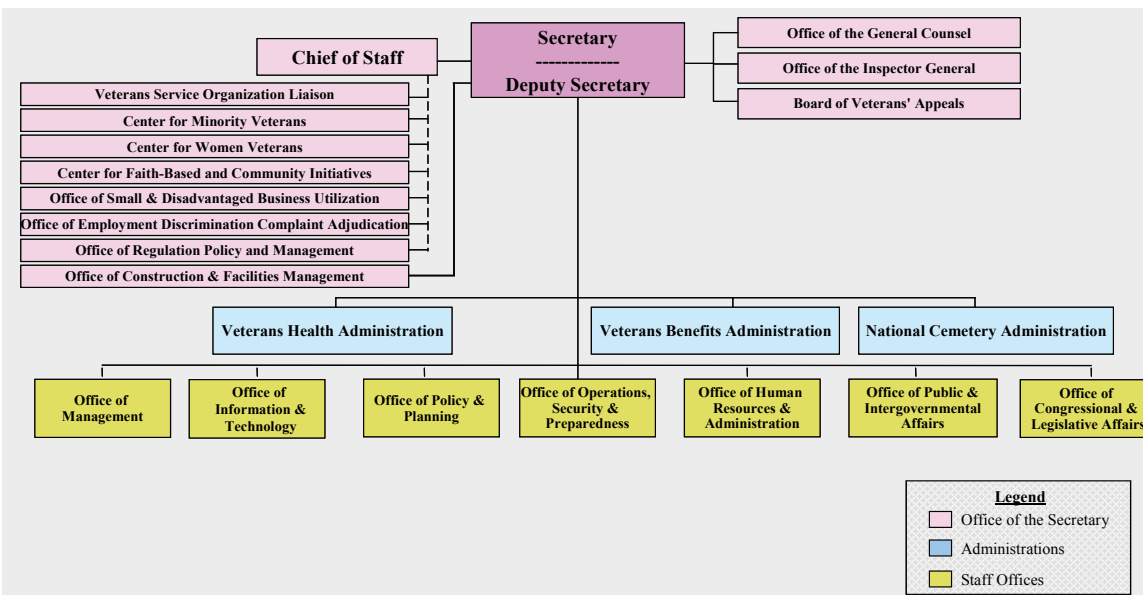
Secretary
------------
Deputy Secretary

Chief of Staff

Office of the General Counsel

Office of the Inspector General

Board of Veterans' Appeals

Veterans Service Organization Liaison

Center for Minority Veterans

Center for Women Veterans

Center for Faith-Based and Community Initiatives

Office of Small & Disadvantaged Business Utilization

Office of Employment Discrimination Complaint Adjudication

Office of Regulation Policy and Management

Office of Construction & Facilities Management

Veterans Health Administration

Veterans Benefits Administration

National Cemetery Administration

Office of Management

Office of Information & Technology

Office of Policy & Planning

Office of Operations, Security & Preparedness

Office of Human Resources & Administration

Office of Public & Intergovernmental Affairs

Office of Congressional & Legislative Affairs

Legend
Office of the Secretary
Administrations
Staff Offices